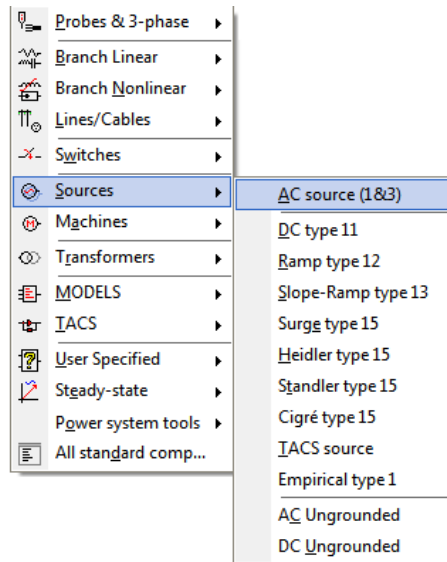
Probes & 3-phase
Branch Linear
Branch Nonlinear
Lines/Cables
Switches
Sources
Machines
Transformers
MODELS
TACS
User Specified
Steady-state
Power system tools
All standard comp...

AC source (1&3)
DC type 11
Ramp type 12
Slope-Ramp type 13
Surge type 15
Heidler type 15
Standler type 15
Cigré type 15
TACS source
Empirical type 1
AC Ungrounded
DC Ungrounded